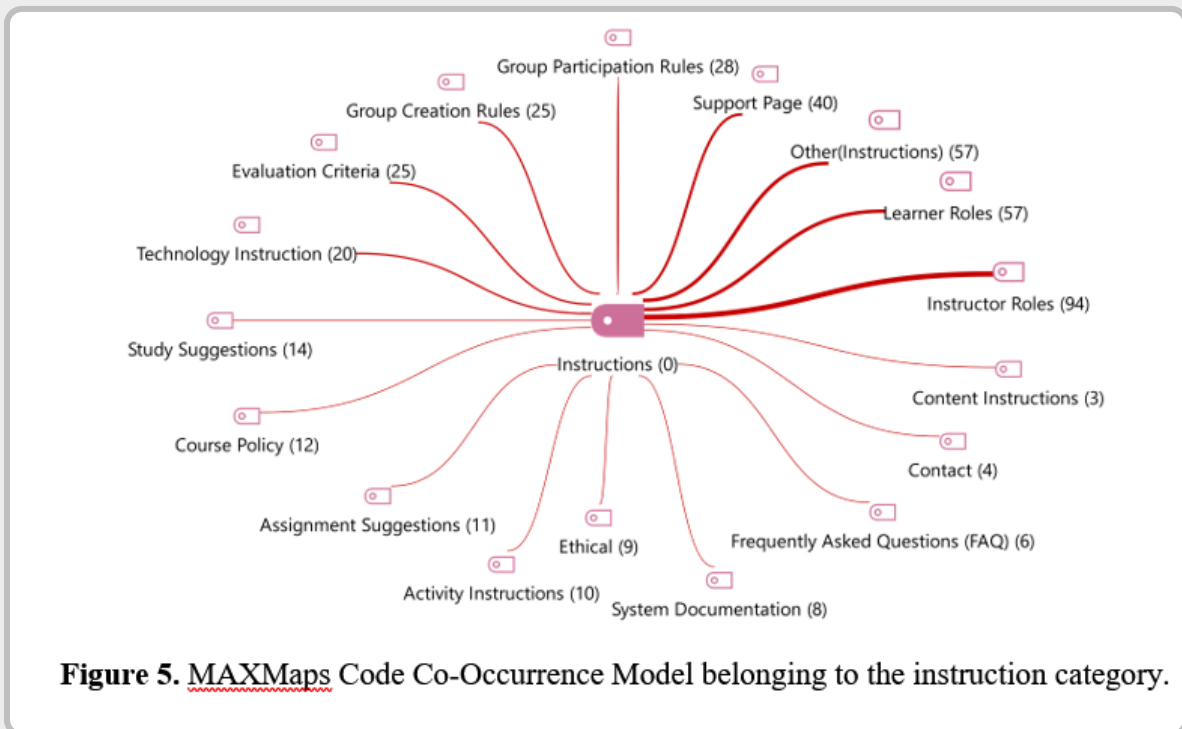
Group Participation Rules (28)

Support Page (40)

Group Creation Rules (25)

Other(Instructions) (57)

Evaluation Criteria (25)

Learner Roles (57)

Technology Instruction (20)

Instructor Roles (94)

Study Suggestions (14)

Instructions (0)

Content Instructions (3)

Course Policy (12)

Contact (4)

Assignment Suggestions (11)

Ethical (9)

Frequently Asked Questions (FAQ) (6)

Activity Instructions (10)

System Documentation (8)

**Figure 5.** MAXMaps Code Co-Occurrence Model belonging to the instruction category.